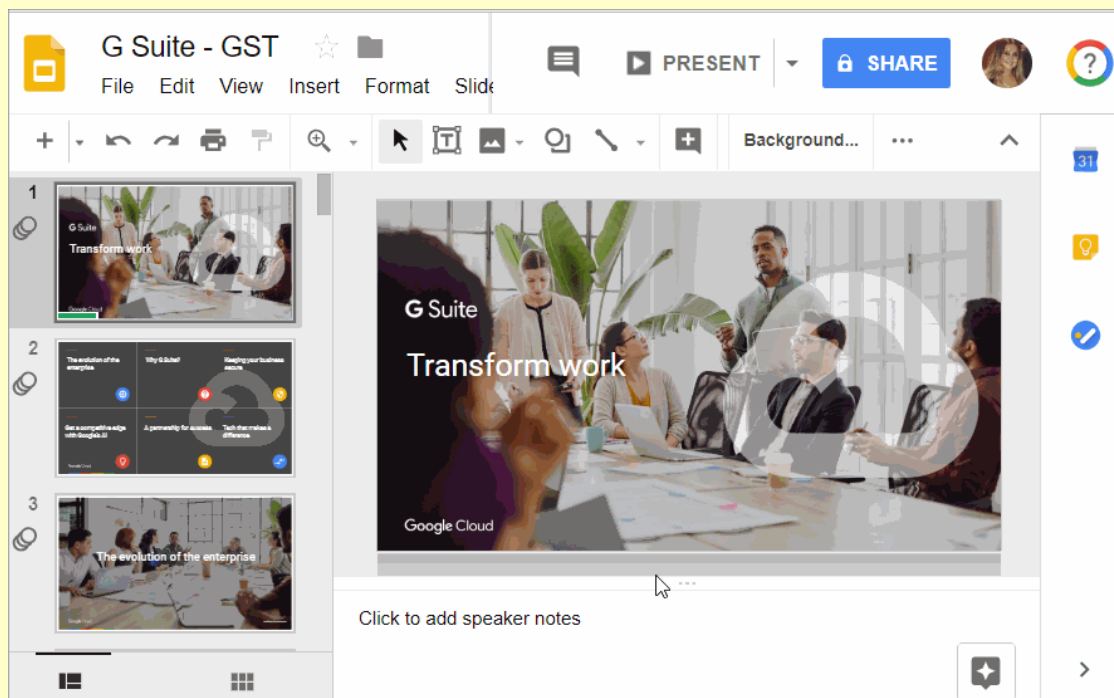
G Suite - GST

File Edit View Insert Format Slide

PRESENT

SHARE

Background...

31

1

G Suite

Transform work

Google Cloud

2

The evolution of the enterprise

Why G Suite?

Keeping your business secure

Get a competitive edge with Google AI

A partnership for success

Tech that makes a difference

Google Cloud

3

The evolution of the enterprise

Google Cloud

G Suite

Transform work

Google Cloud

Click to add speaker notes